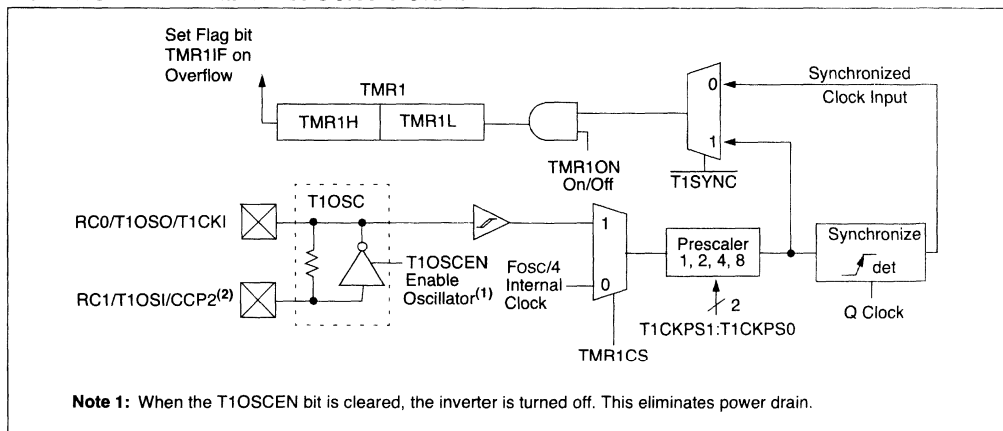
Set Flag bit TMR1IF on Overflow

TMR1

TMR1H

TMR1L

TMR1ON On/Off

0

1

$\overline{T1SYNC}$

Synchronized Clock Input

T1OSC

RC0/T1OSO/T1CKI

RC1/T1OSI/CCP2$^{(2)}$

T1OSCEN Enable Oscillator$^{(1)}$

1

0

Fosc/4 Internal Clock

TMR1CS

Prescaler 1, 2, 4, 8

2

T1CKPS1:T1CKPS0

Synchronize

det

Q Clock

**Note 1:** When the T1OSCEN bit is cleared, the inverter is turned off. This eliminates power drain.